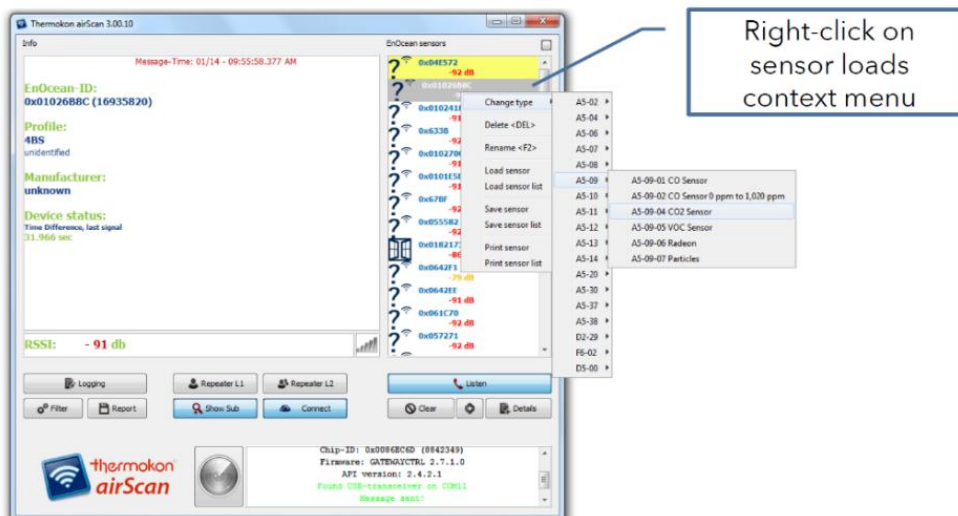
Thermokon airScan 3.00.10

Info

Message-Time: 01/14 - 09:55:58.377 AM

EnOcean-ID:
0x0102688C (16935820)

Profile:
4BS
unidentified

Manufacturer:
unknown

Device status:
Time Difference, last signal
31.966 sec

RSSI: - 91 db

EnOcean sensors

0x04E572
-92 dB
0x0102688C
0x010241
-91
0x6338
-92
0x010270
-91
0x0101E5
-91
0x67BF
-92
0x055582
-92
0x018217
-86
0x0642F1
-79 dB
0x0642EE
-91 dB
0x061C70
-92 dB
0x057271
-92 dB

Change type
Delete <DEL>
Rename <F2>
Load sensor
Load sensor list
Save sensor
Save sensor list
Print sensor
Print sensor list

A5-02
A5-04
A5-06
A5-07
A5-08
A5-09
A5-10
A5-11
A5-12
A5-13
A5-14
A5-20
A5-30
A5-37
A5-38
D2-29
F6-02
D5-00

A5-09-01 CO Sensor
A5-09-02 CO Sensor 0 ppm to 1,020 ppm
A5-09-04 CO2 Sensor
A5-09-05 VOC Sensor
A5-09-06 Radeon
A5-09-07 Particles

Right-click on sensor loads context menu

Logging
Repeater L1
Repeater L2
Listen
Filter
Report
Show Sub
Connect
Clear
Details

thermokon airScan

Chip-ID: 0x0086BC6D (8842349)
Firmware: GATEWAYCTRL 2.7.1.0
API version: 2.4.2.1
Found USB-transceiver on COM11
Message sent!